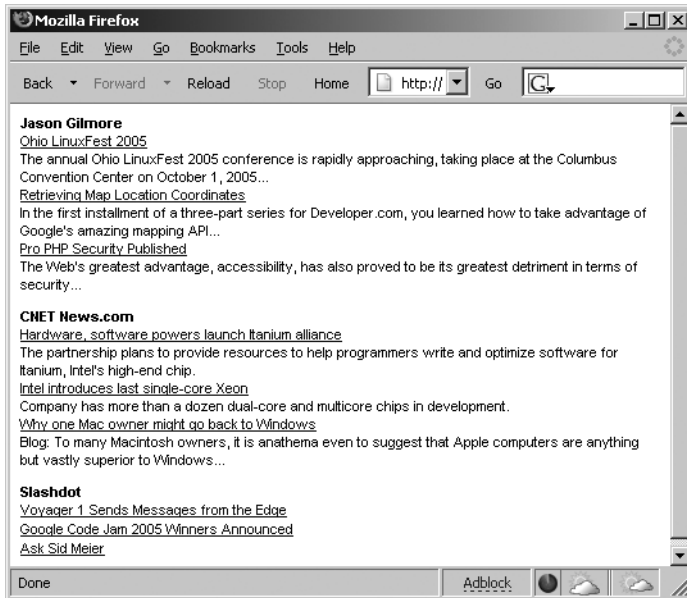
Mozilla Firefox

File Edit View Go Bookmarks Tools Help

Back Forward Reload Stop Home http:// Go G

**Jason Gilmore**
Ohio LinuxFest 2005
The annual Ohio LinuxFest 2005 conference is rapidly approaching, taking place at the Columbus Convention Center on October 1, 2005...
Retrieving Map Location Coordinates
In the first installment of a three-part series for Developer.com, you learned how to take advantage of Google's amazing mapping API...
Pro PHP Security Published
The Web's greatest advantage, accessibility, has also proved to be its greatest detriment in terms of security...

**CNET News.com**
Hardware, software powers launch Itanium alliance
The partnership plans to provide resources to help programmers write and optimize software for Itanium, Intel's high-end chip.
Intel introduces last single-core Xeon
Company has more than a dozen dual-core and multicore chips in development.
Why one Mac owner might go back to Windows
Blog: To many Macintosh owners, it is anathema even to suggest that Apple computers are anything but vastly superior to Windows...

**Slashdot**
Voyager 1 Sends Messages from the Edge
Google Code Jam 2005 Winners Announced
Ask Sid Meier

Done Adblock